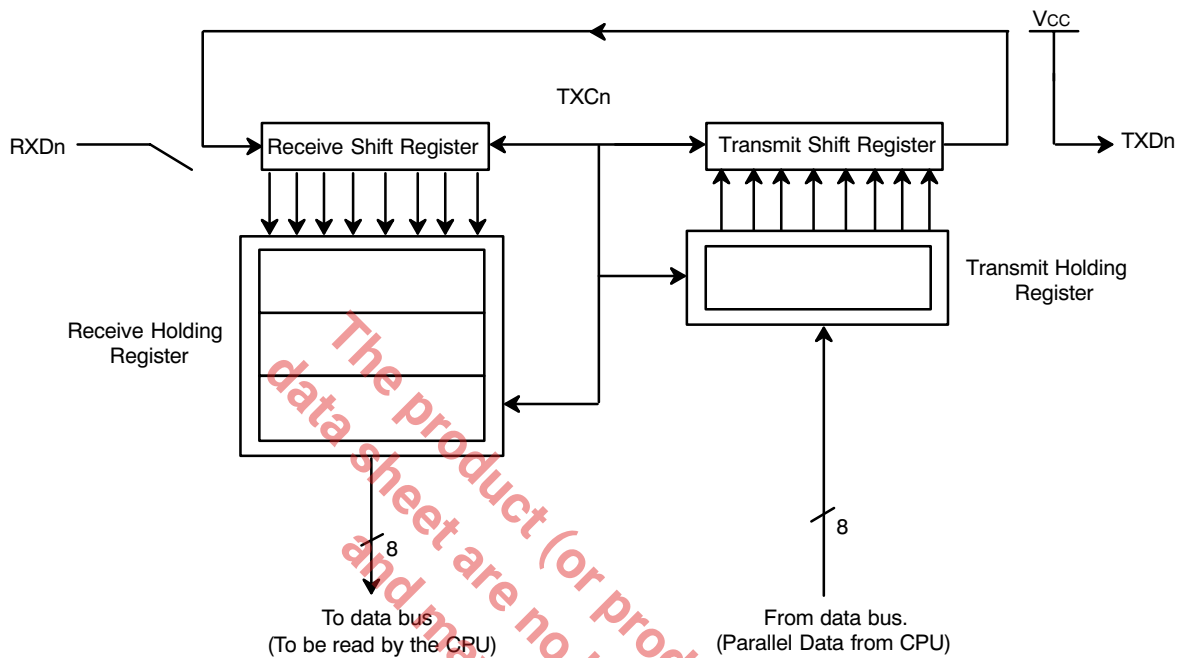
Vcc

TXCn

RXDn

Receive Shift Register

Transmit Shift Register

TXDn

Transmit Holding Register

Receive Holding Register

8

8

To data bus
(To be read by the CPU)

From data bus.
(Parallel Data from CPU)

The product (or prod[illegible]
data sheet are no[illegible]
and m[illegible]